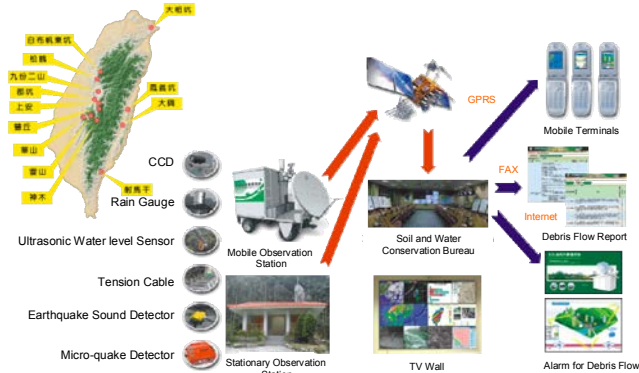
大粗坑
自布帆農坑
松鶴
九份二山
郡坑
上安
豐丘
華山
豐山
神木
鳳義坑
大鶴
射馬干

CCD
Rain Gauge
Ultrasonic Water level Sensor
Tension Cable
Earthquake Sound Detector
Micro-quake Detector

Mobile Observation Station
Stationary Observation Station

GPRS
Soil and Water Conservation Bureau
TV Wall

FAX
Internet

Mobile Terminals
Debris Flow Report
Alarm for Debris Flow